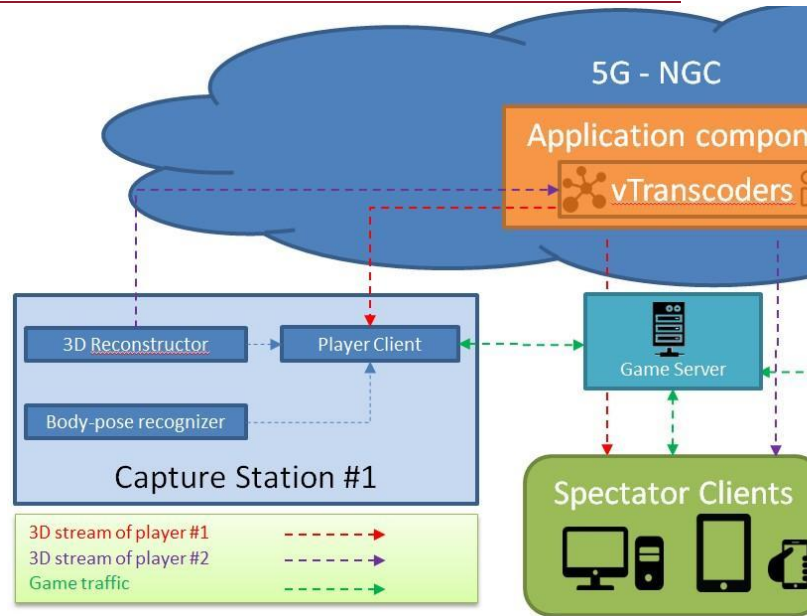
5G - NGC

Application compon

vTranscoders

3D Reconstructor

Player Client

Body-pose recognizer

Capture Station #1

Game Server

Spectator Clients

3D stream of player #1

3D stream of player #2

Game traffic